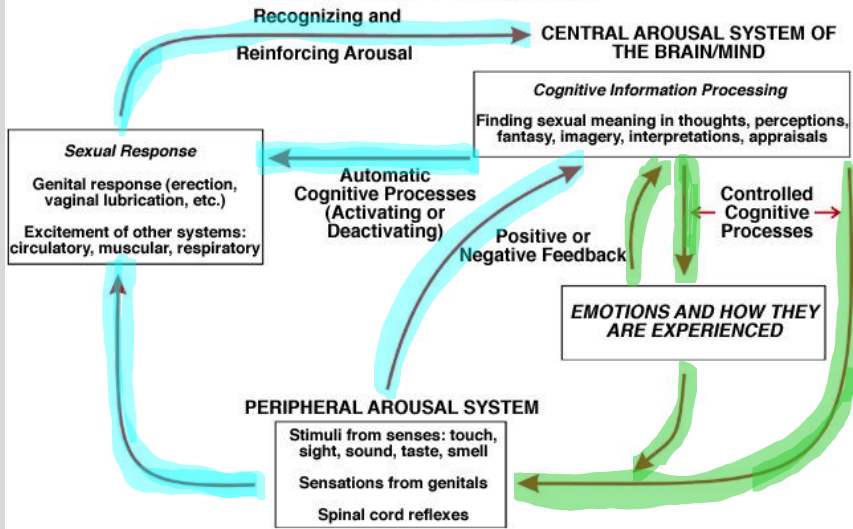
Recognizing and
Reinforcing Arousal

CENTRAL AROUSAL SYSTEM OF THE BRAIN/MIND

Cognitive Information Processing

Finding sexual meaning in thoughts, perceptions, fantasy, imagery, interpretations, appraisals

Sexual Response

Genital response (erection, vaginal lubrication, etc.)

Excitement of other systems: circulatory, muscular, respiratory

Automatic Cognitive Processes (Activating or Deactivating)

Positive or Negative Feedback

Controlled Cognitive Processes

EMOTIONS AND HOW THEY ARE EXPERIENCED

PERIPHERAL AROUSAL SYSTEM

Stimuli from senses: touch, sight, sound, taste, smell

Sensations from genitals

Spinal cord reflexes